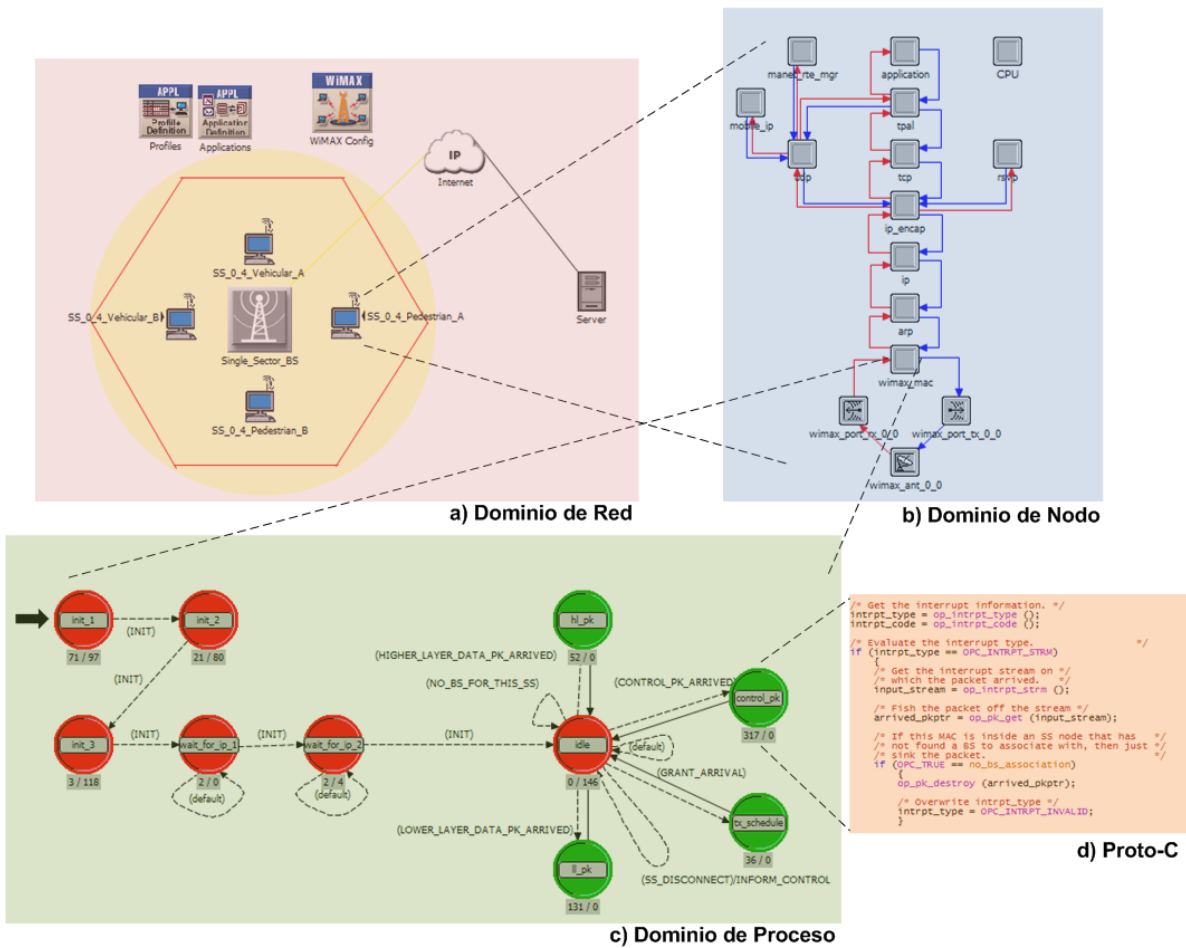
APPL
Profile Definition
Profiles
APPL
Application Definition
Applications
WiMAX
WiMAX Config
IP
Internet
SS_0_4_Vehicular_A
SS_0_4_Vehicular_B
Single_Sector_BS
SS_0_4_Pedestrian_A
SS_0_4_Pedestrian_B
Server
a) Dominio de Red

manet_rte_mgr
application
CPU
mobile_ip
tpal
udp
tcp
rsvp
ip_encap
ip
arp
wimax_mac
wimax_port_rx_0_0
wimax_port_tx_0_0
wimax_ant_0_0
b) Dominio de Nodo

init_1
71 / 97
(INIT)
init_2
21 / 80
(INIT)
init_3
3 / 118
(INIT)
wait_for_ip_1
2 / 0
(default)
(INIT)
wait_for_ip_2
2 / 4
(default)
(INIT)
hl_pk
52 / 0
(HIGHER_LAYER_DATA_PK_ARRIVED)
(NO_BS_FOR_THIS_SS)
idle
0 / 146
(CONTROL_PK_ARRIVED)
control_pk
317 / 0
(default)
(GRANT_ARRIVAL)
tx_schedule
36 / 0
(LOWER_LAYER_DATA_PK_ARRIVED)
ll_pk
131 / 0
(SS_DISCONNECT)/INFORM_CONTROL
c) Dominio de Proceso

/* Get the interrupt information. */
intrpt_type = op_intrpt_type ();
intrpt_code = op_intrpt_code ();

/* Evaluate the interrupt type. */
if (intrpt_type == OPC_INTRPT_STRM)
{
/* Get the interrupt stream on */
/* which the packet arrived. */
input_stream = op_intrpt_strm ();

/* Fish the packet off the stream */
arrived_pkptr = op_pk_get (input_stream);

/* If this MAC is inside an SS node that has */
/* not found a BS to associate with, then just */
/* sink the packet. */
if (OPC_TRUE == no_bs_association)
{
op_pk_destroy (arrived_pkptr);

/* Overwrite intrpt_type */
intrpt_type = OPC_INTRPT_INVALID;
}
d) Proto-C